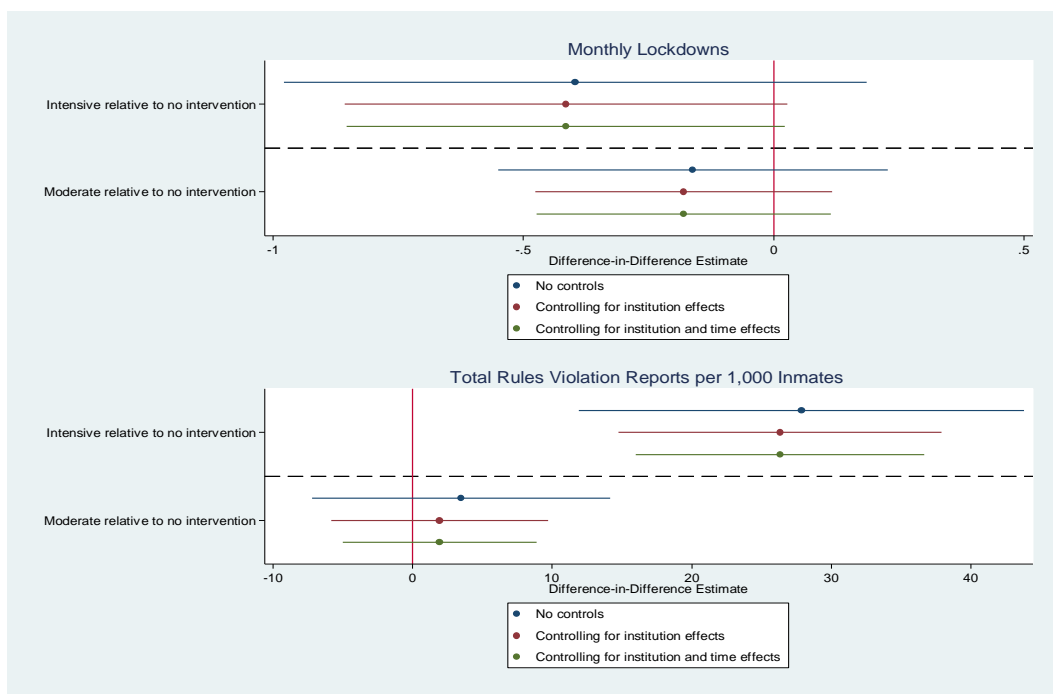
Monthly Lockdowns

Intensive relative to no intervention

Moderate relative to no intervention

-1 -.5 0 .5

Difference-in-Difference Estimate

No controls
Controlling for institution effects
Controlling for institution and time effects

Total Rules Violation Reports per 1,000 Inmates

Intensive relative to no intervention

Moderate relative to no intervention

-10 0 10 20 30 40

Difference-in-Difference Estimate

No controls
Controlling for institution effects
Controlling for institution and time effects